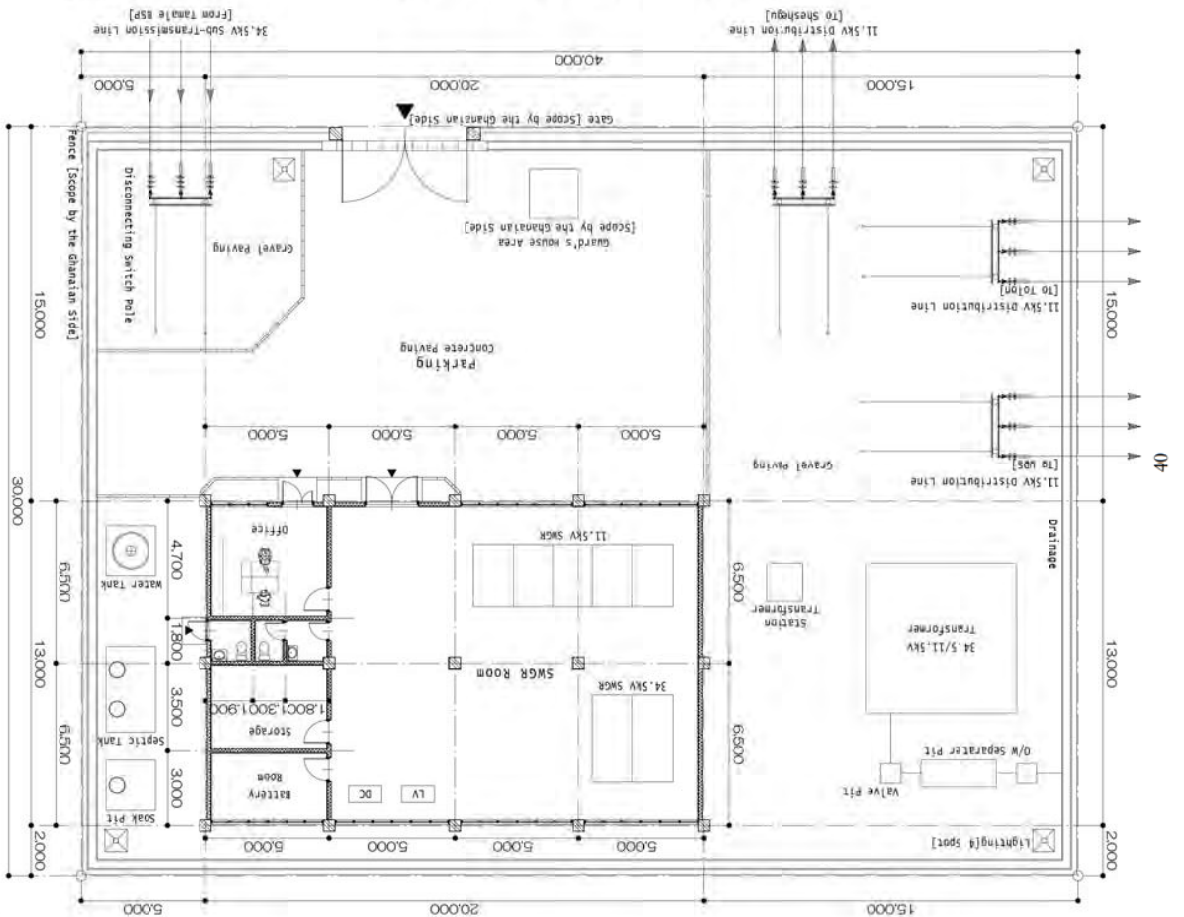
34.5kV Sub-Transmission Line
[From Tamale BSP]

11.5kV Distribution Line
[To Shashegu]

40,000

5,000 20,000 15,000

Gate [Scope by the Ghanaian Side]

Fence [Scope by the Ghanaian side]

Disconnecting Switch Pole

Gravel Paving

Guard's House Area
[Scope by the Ghanaian Side]

11.5kV Distribution Line
[To Tolon]

15,000

15,000

Parking
Concrete Paving

5,000 5,000 5,000 5,000

Gravel Paving

11.5kV Distribution Line
[To UDS]

40

30,000

Drainage

Office

11.5kV SWGR

4,700

6,500

Water Tank

Station Transformer

34.5/11.5kV Transformer

1,800

13,000

13,000

SWGR Room

34.5kV SWGR

3,500

1,800 1,300 1,900

Storage

6,500

6,500

Septic Tank

O/W Separator Pit

3,000

Battery Room

DC

LV

Valve Pit

Soak Pit

2,000

2,000

Lighting[4 Spot]

5,000 5,000 5,000 5,000

5,000 20,000 15,000